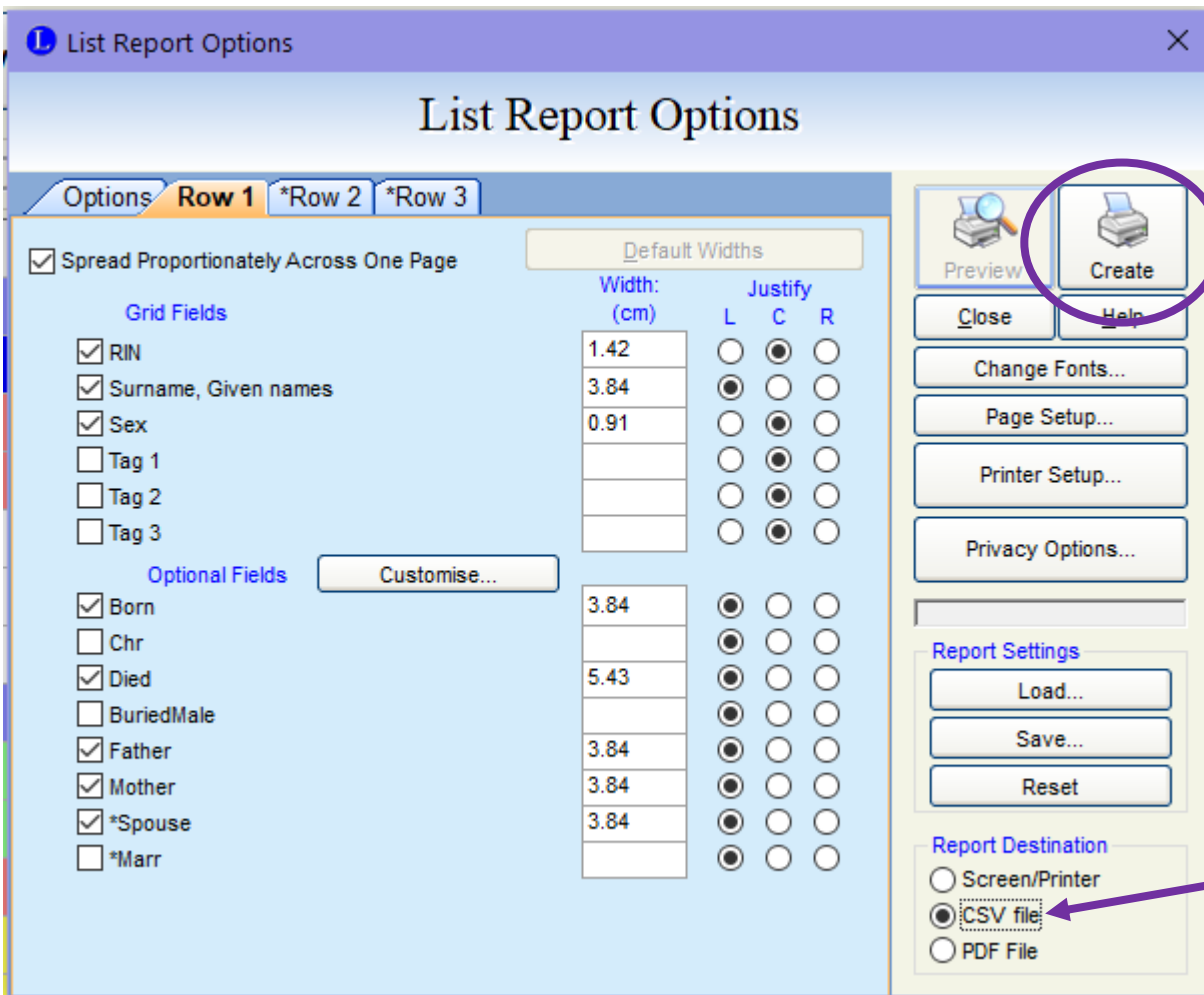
List Report Options

List Report Options

Options | Row 1 | *Row 2 | *Row 3

Spread Proportionately Across One Page

Default Widths

Grid Fields

Width: (cm)

Justify
L C R

| Field | Width |
|---|---|
| RIN | 1.42 |
| Surname, Given names | 3.84 |
| Sex | 0.91 |
| Tag 1 | |
| Tag 2 | |
| Tag 3 | |

Optional Fields

Customise...

| Field | Width |
|---|---|
| Born | 3.84 |
| Chr | |
| Died | 5.43 |
| BuriedMale | |
| Father | 3.84 |
| Mother | 3.84 |
| *Spouse | 3.84 |
| *Marr | |

Preview

Create

Close

Help

Change Fonts...

Page Setup...

Printer Setup...

Privacy Options...

Report Settings

Load...

Save...

Reset

Report Destination

Screen/Printer

CSV file

PDF File